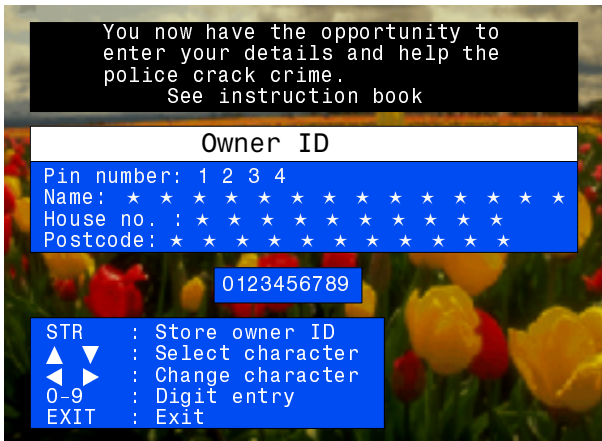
You now have the opportunity to enter your details and help the police crack crime.
See instruction book

Owner ID

Pin number: 1 2 3 4
Name: ★ ★ ★ ★ ★ ★ ★ ★ ★ ★ ★ ★ ★ ★ ★ ★
House no. : ★ ★ ★ ★ ★ ★ ★ ★ ★ ★ ★ ★
Postcode: ★ ★ ★ ★ ★ ★ ★ ★ ★ ★ ★ ★ ★ ★

0123456789

STR : Store owner ID
▲ ▼ : Select character
◀ ▶ : Change character
0-9 : Digit entry
EXIT : Exit